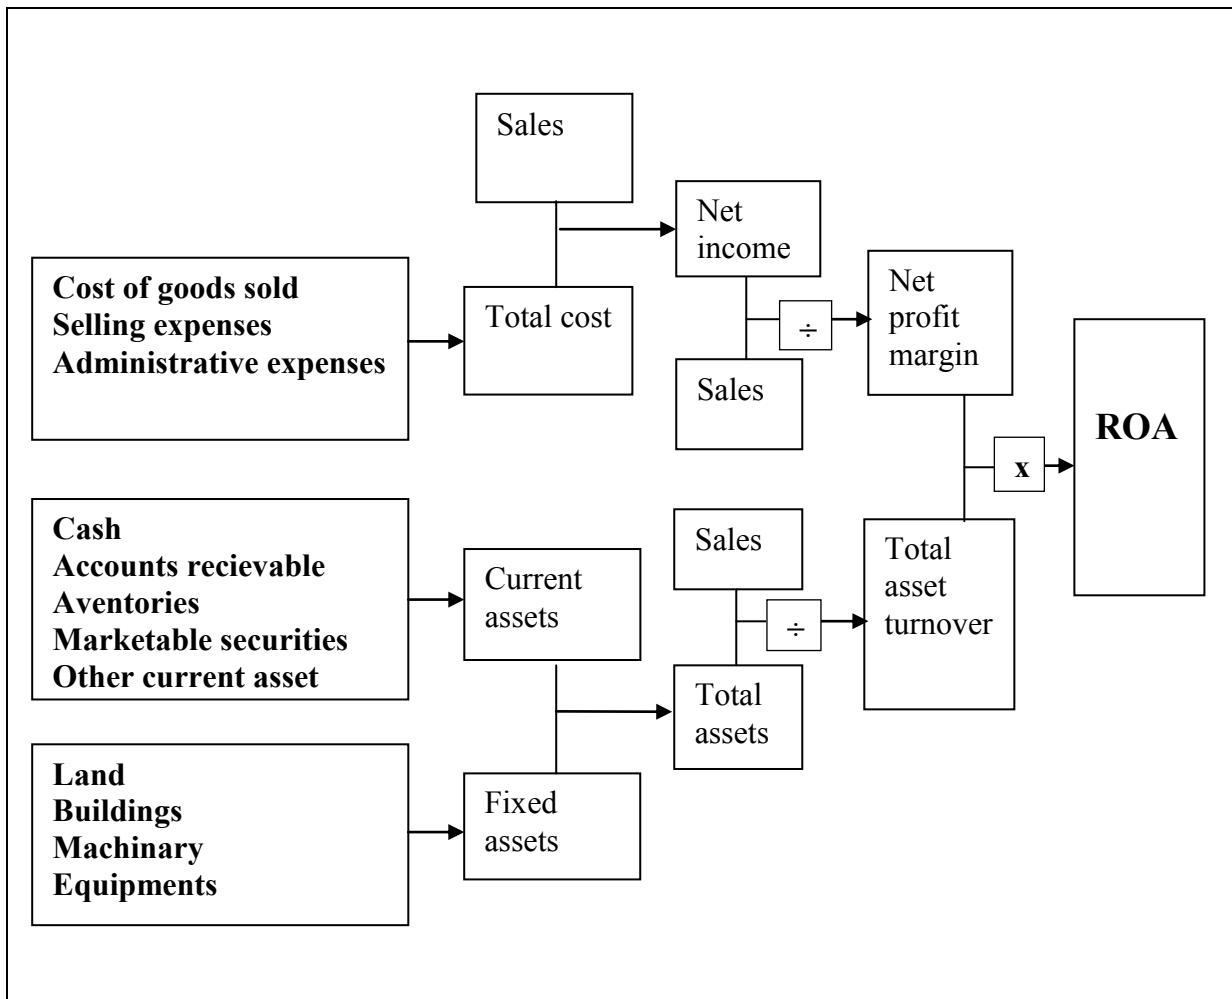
Sales

Net income

Cost of goods sold
Selling expenses
Administrative expenses

Total cost

Net profit margin

÷

Sales

ROA

x

Cash
Accounts recievable
Aventories
Marketable securities
Other current asset

Current assets

Sales

÷

Total asset turnover

Total assets

Land
Buildings
Machinary
Equipments

Fixed assets